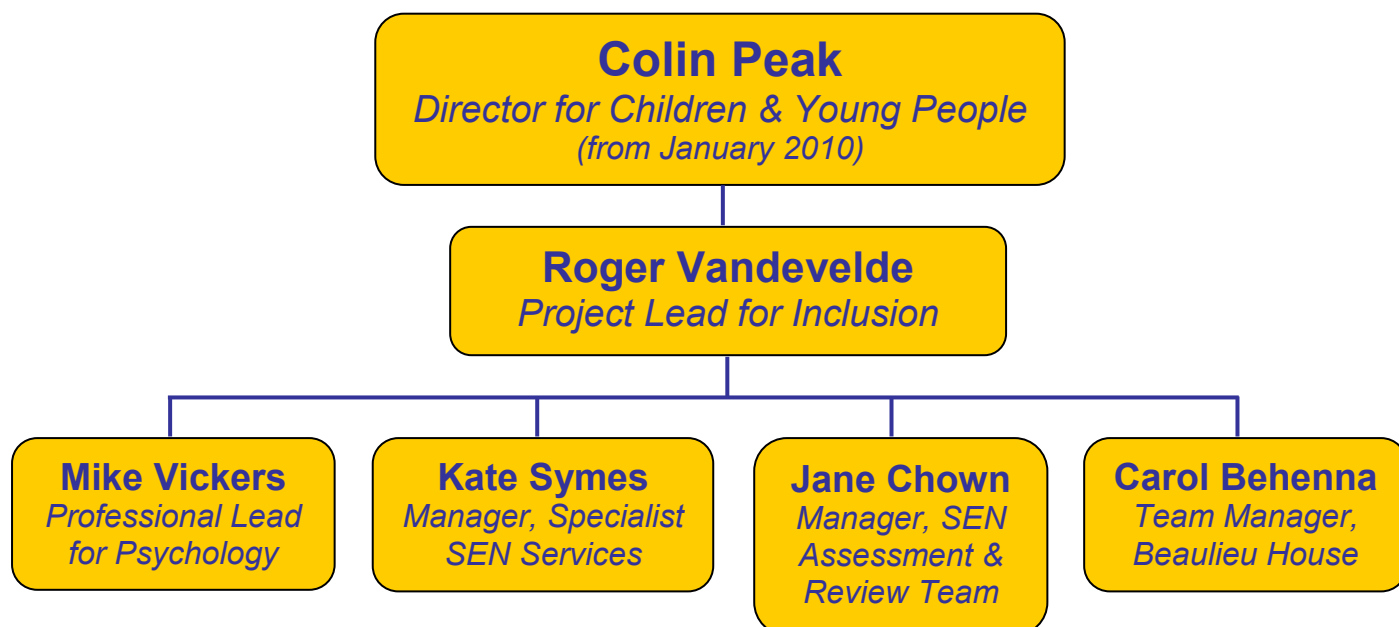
Colin Peak
Director for Children & Young People
(from January 2010)

Roger Vandevelde
Project Lead for Inclusion

Mike Vickers
Professional Lead for Psychology

Kate Symes
Manager, Specialist SEN Services

Jane Chown
Manager, SEN Assessment & Review Team

Carol Behenna
Team Manager, Beaulieu House